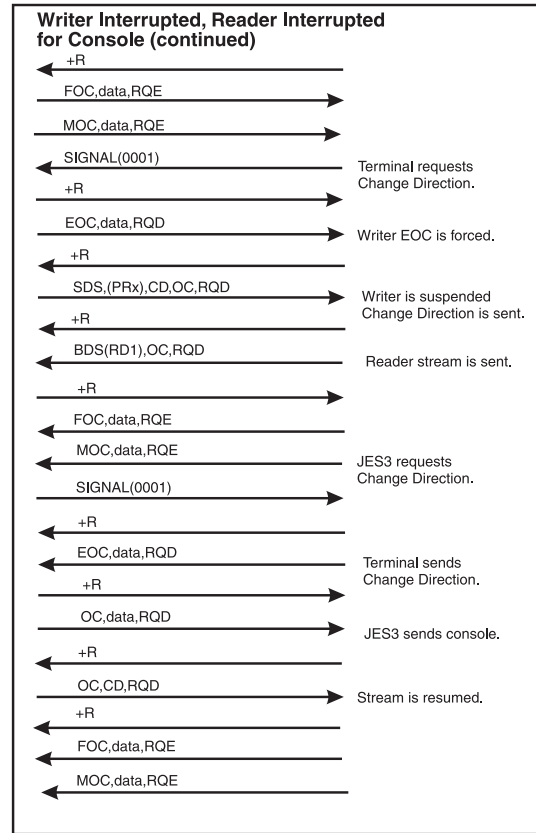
Writer Interrupted, Reader Interrupted for Console (continued)

+R

FOC,data,RQE

MOC,data,RQE

SIGNAL(0001)

Terminal requests Change Direction.

+R

EOC,data,RQD

Writer EOC is forced.

+R

SDS,(PRx),CD,OC,RQD

Writer is suspended Change Direction is sent.

+R

BDS(RD1),OC,RQD

Reader stream is sent.

+R

FOC,data,RQE

MOC,data,RQE

JES3 requests Change Direction.

SIGNAL(0001)

+R

EOC,data,RQD

Terminal sends Change Direction.

+R

OC,data,RQD

JES3 sends console.

+R

OC,CD,RQD

Stream is resumed.

+R

FOC,data,RQE

MOC,data,RQE